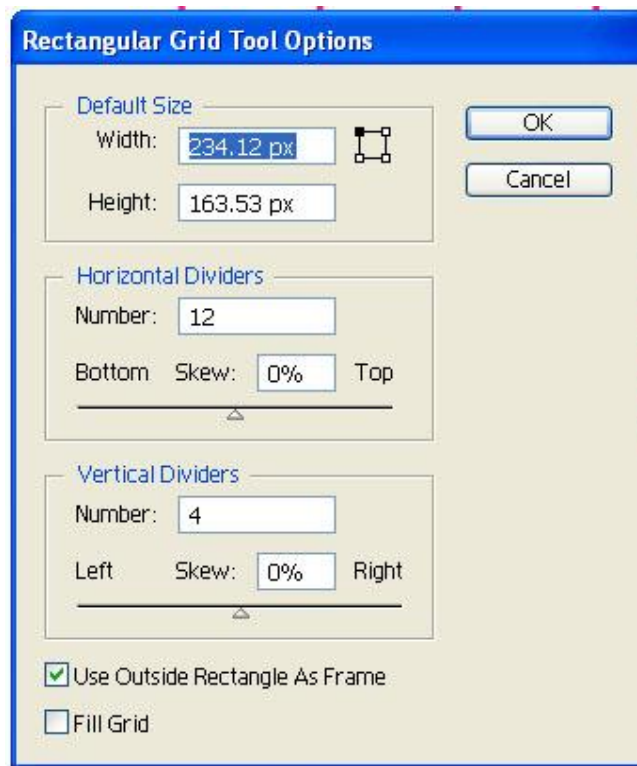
Rectangular Grid Tool Options

Default Size
Width: 234.12 px
Height: 163.53 px

OK
Cancel

Horizontal Dividers
Number: 12
Bottom Skew: 0% Top

Vertical Dividers
Number: 4
Left Skew: 0% Right

Use Outside Rectangle As Frame
Fill Grid